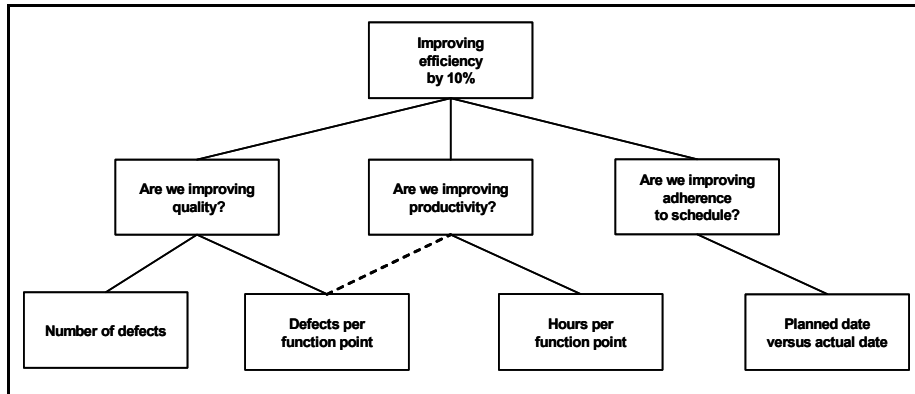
Improving efficiency by 10%

Are we improving quality?

Are we improving productivity?

Are we improving adherence to schedule?

Number of defects

Defects per function point

Hours per function point

Planned date versus actual date